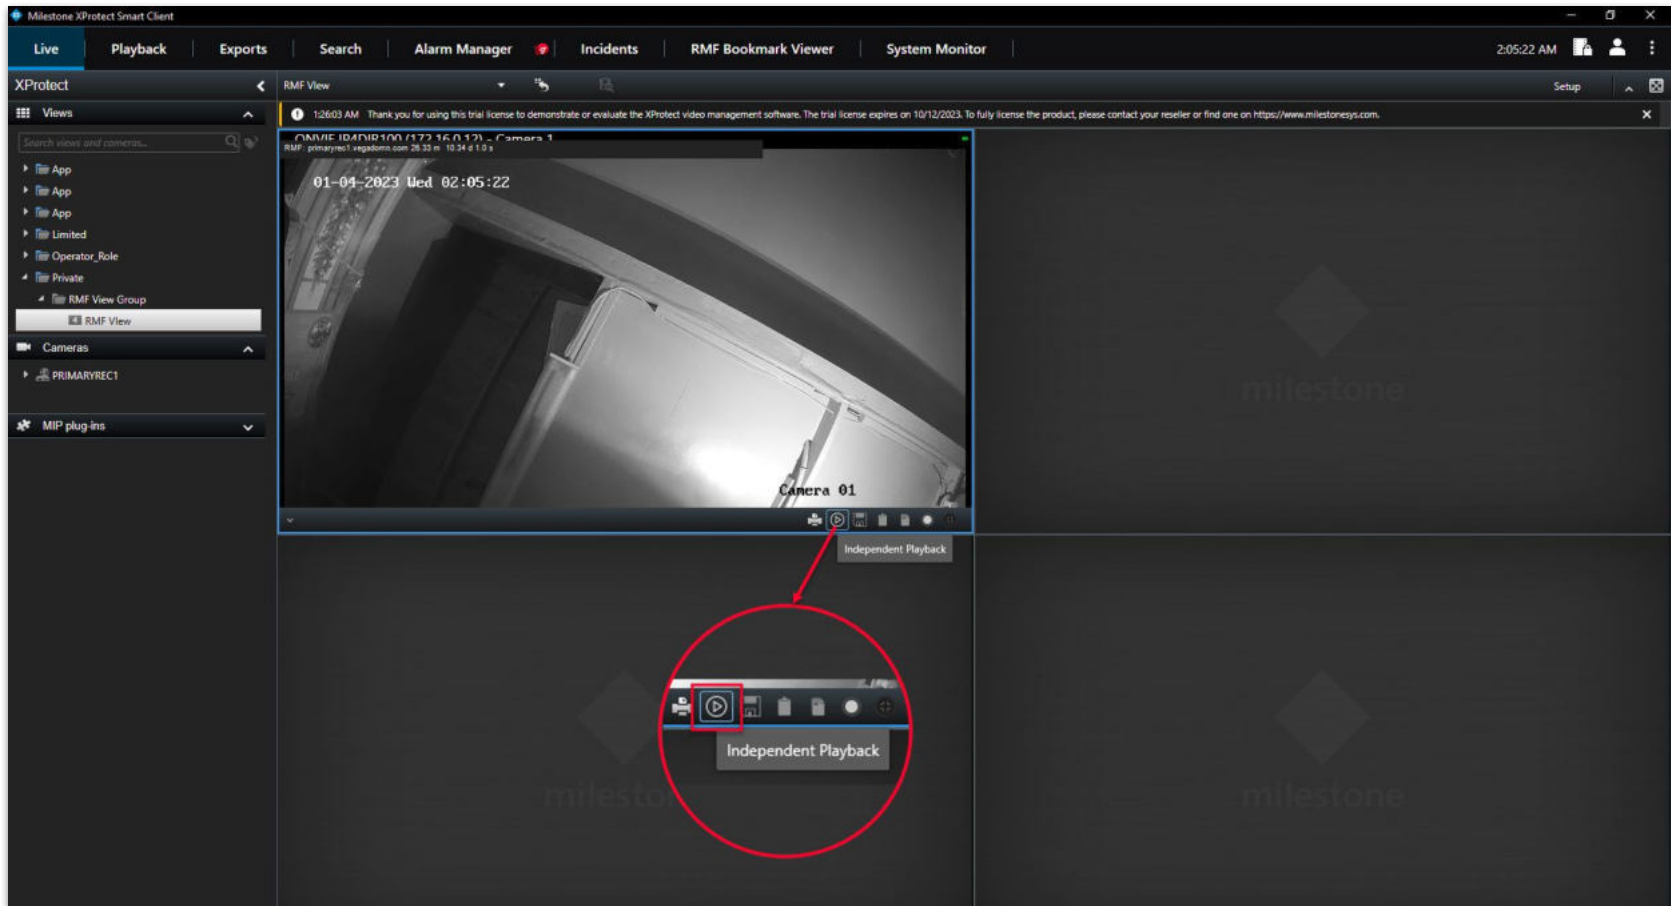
Milestone XProtect Smart Client

Live
Playback
Exports
Search
Alarm Manager
Incidents
RMF Bookmark Viewer
System Monitor
2:05:22 AM

XProtect
RMF View
Setup

Views
Search views and cameras...
App
App
App
Limited
Operator_Role
Private
RMF View Group
RMF View
Cameras
PRIMARYREC1
MIP plug-ins

1:26:03 AM Thank you for using this trial license to demonstrate or evaluate the XProtect video management software. The trial license expires on 10/12/2023. To fully license the product, please contact your reseller or find one on https://www.milestonesys.com.

ONVIF IP4DIR100 (172.16.0.17) - Camera 1
RMF: primaryrec1.vegadomn.com 26.33 m 10.34 d 1.0 s
01-04-2023 Wed 02:05:22
Camera 01

Independent Playback

milestone
milestone
milestone

Independent Playback